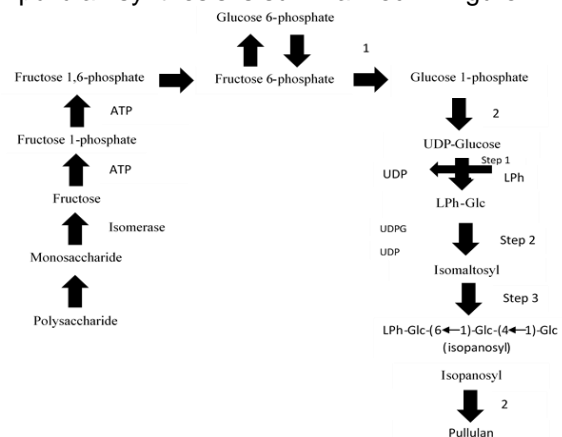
Glucose 6-phosphate

1

Fructose 1,6-phosphate

Fructose 6-phosphate

Glucose 1-phosphate

ATP

2

Fructose 1-phosphate

UDP-Glucose

ATP

Step 1

UDP

LPh

Fructose

LPh-Glc

Isomerase

Monosaccharide

UDPG

Step 2

UDP

Isomaltosyl

Polysaccharide

Step 3

LPh-Glc-(6←1)-Glc-(4←1)-Glc (isopanosyl)

Isopanosyl

2

Pullulan